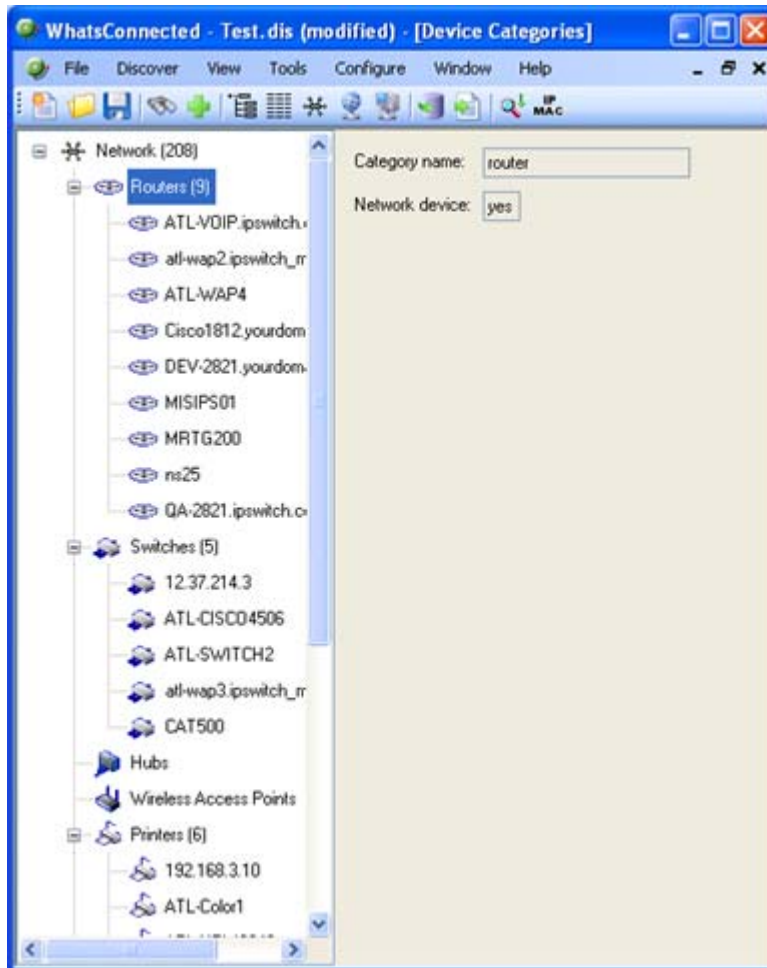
WhatsConnected - Test.dis (modified) - [Device Categories]

File Discover View Tools Configure Window Help

IP MAC

Network (208)
Routers (9)
ATL-VOIP.ipswitch.
atl-wap2.ipswitch_m
ATL-WAP4
Cisco1812.yourdom
DEV-2821.yourdom
MISIPS01
MRTG200
ns25
QA-2821.ipswitch.c
Switches (5)
12.37.214.3
ATL-CISCO4506
ATL-SWITCH2
atl-wap3.ipswitch_m
CAT500
Hubs
Wireless Access Points
Printers (6)
192.168.3.10
ATL-Color1
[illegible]

Category name: router
Network device: yes